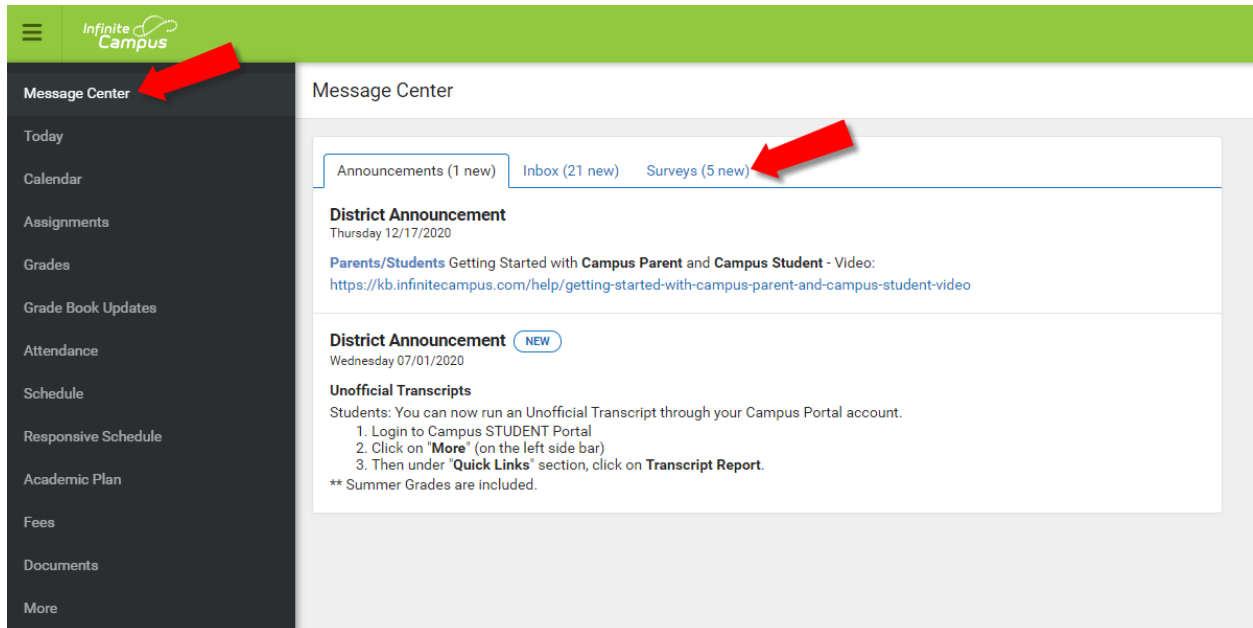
Infinite Campus

Message Center
Today
Calendar
Assignments
Grades
Grade Book Updates
Attendance
Schedule
Responsive Schedule
Academic Plan
Fees
Documents
More

Message Center

Announcements (1 new) Inbox (21 new) Surveys (5 new)

District Announcement
Thursday 12/17/2020

Parents/Students Getting Started with Campus Parent and Campus Student - Video: https://kb.infinitecampus.com/help/getting-started-with-campus-parent-and-campus-student-video

District Announcement NEW
Wednesday 07/01/2020

Unofficial Transcripts
Students: You can now run an Unofficial Transcript through your Campus Portal account.
1. Login to Campus STUDENT Portal
2. Click on "More" (on the left side bar)
3. Then under "Quick Links" section, click on Transcript Report.
** Summer Grades are included.